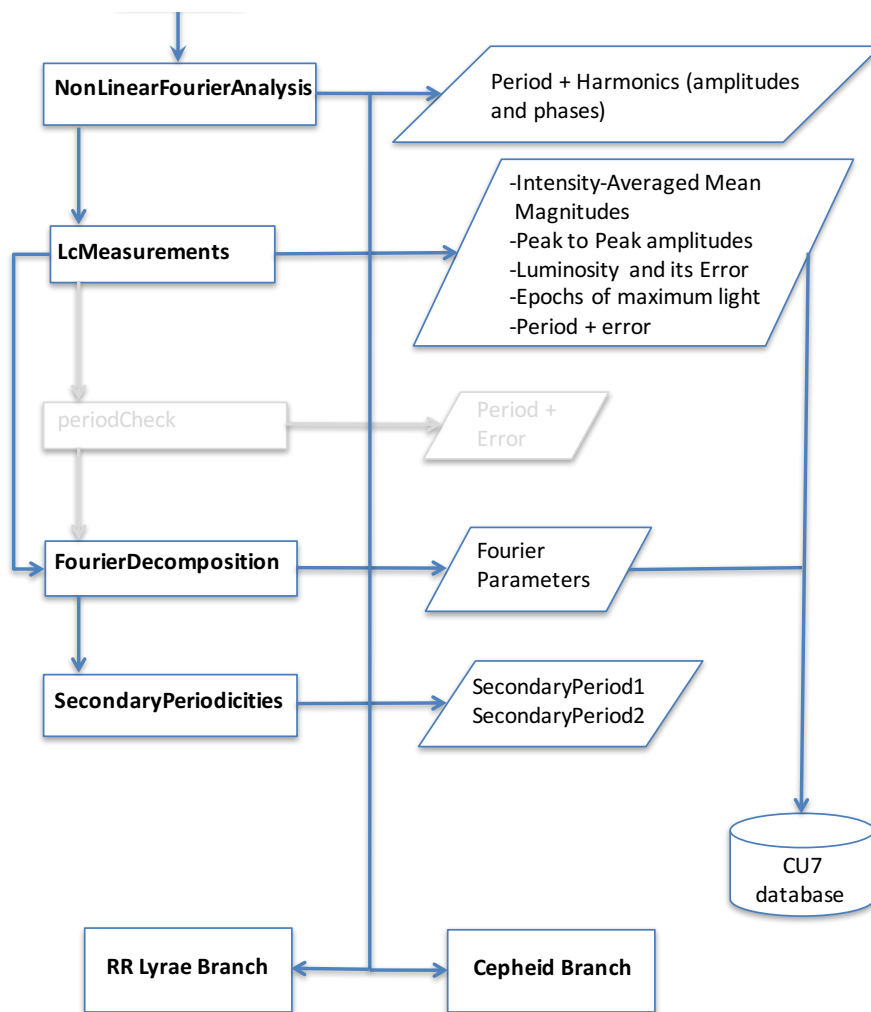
NonLinearFourierAnalysis

Period + Harmonics (amplitudes and phases)

LcMeasurements

-Intensity-Averaged Mean Magnitudes
-Peak to Peak amplitudes
-Luminosity and its Error
-Epochs of maximum light
-Period + error

periodCheck

Period + Error

FourierDecomposition

Fourier Parameters

SecondaryPeriodicities

SecondaryPeriod1
SecondaryPeriod2

CU7 database

RR Lyrae Branch

Cepheid Branch